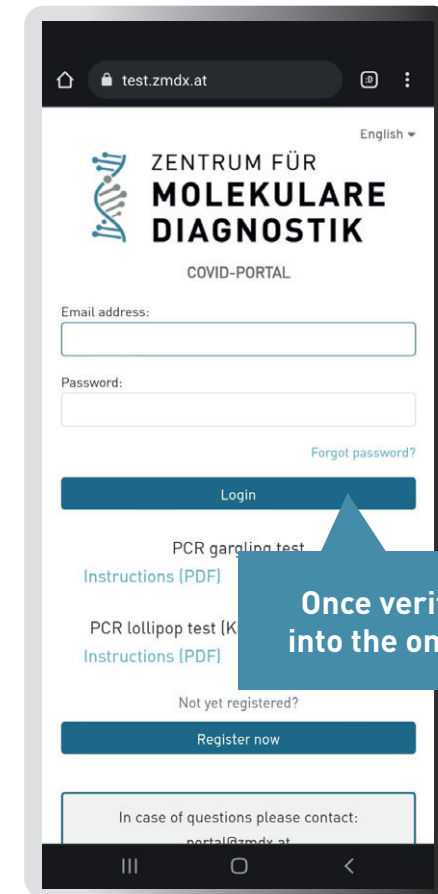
test.zmdx.at

English

ZENTRUM FÜR
MOLEKULARE
DIAGNOSTIK

COVID-PORTAL

Email address:

Password:

Forgot password?

Login

PCR gargling test
Instructions (PDF)

PCR lollipop test (K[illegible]
Instructions (PDF)

Once veri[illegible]
into the on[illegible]

Not yet registered?

Register now

In case of questions please contact:
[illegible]